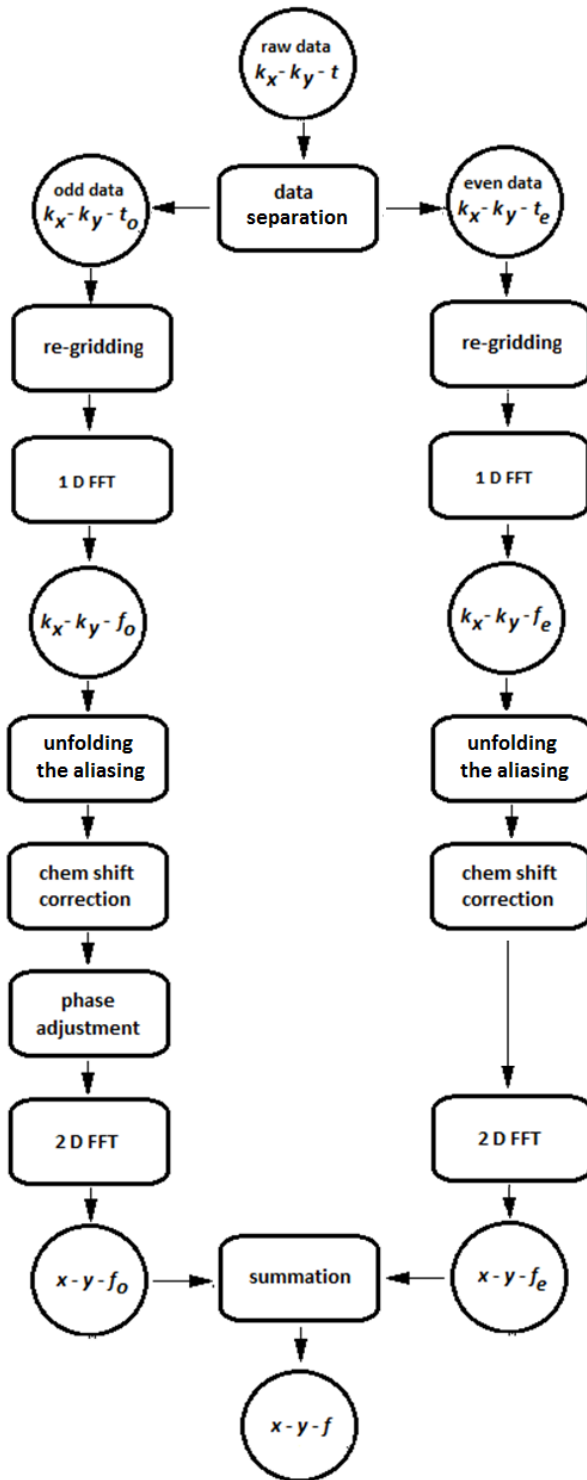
raw data
$k_x - k_y - t$

data separation

odd data
$k_x - k_y - t_o$

even data
$k_x - k_y - t_e$

re-gridding

re-gridding

1 D FFT

1 D FFT

$k_x - k_y - f_o$

$k_x - k_y - f_e$

unfolding the aliasing

unfolding the aliasing

chem shift correction

chem shift correction

phase adjustment

2 D FFT

2 D FFT

$x - y - f_o$

summation

$x - y - f_e$

$x - y - f$